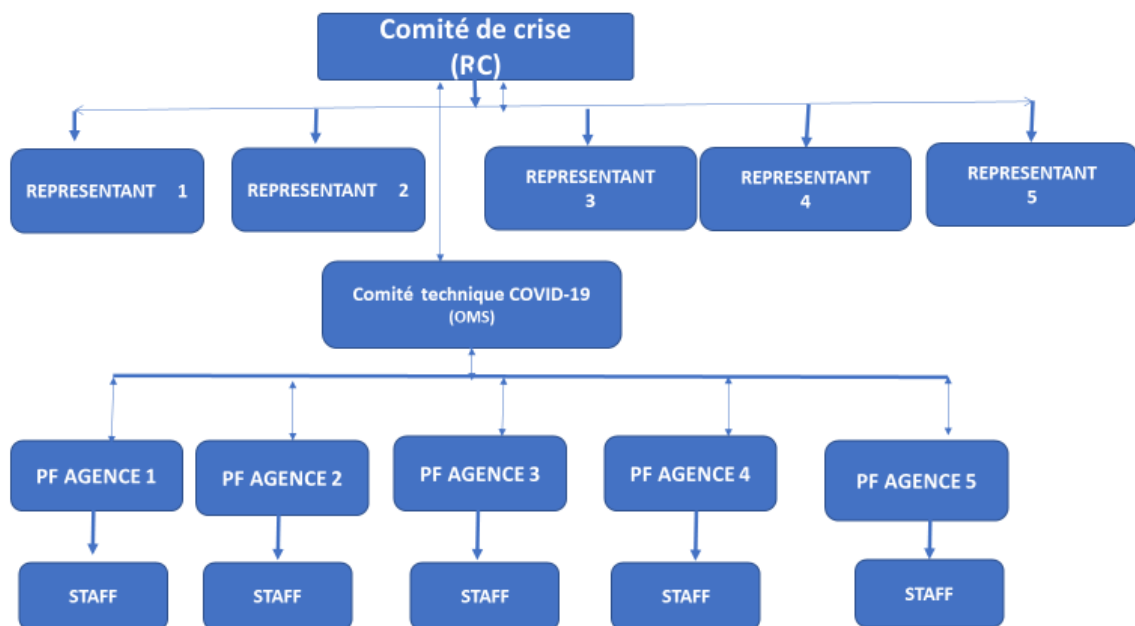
Comité de crise
(RC)

REPRESENTANT 1

REPRESENTANT 2

REPRESENTANT 3

REPRESENTANT 4

REPRESENTANT 5

Comité technique COVID-19
(OMS)

PF AGENCE 1

PF AGENCE 2

PF AGENCE 3

PF AGENCE 4

PF AGENCE 5

STAFF

STAFF

STAFF

STAFF

STAFF